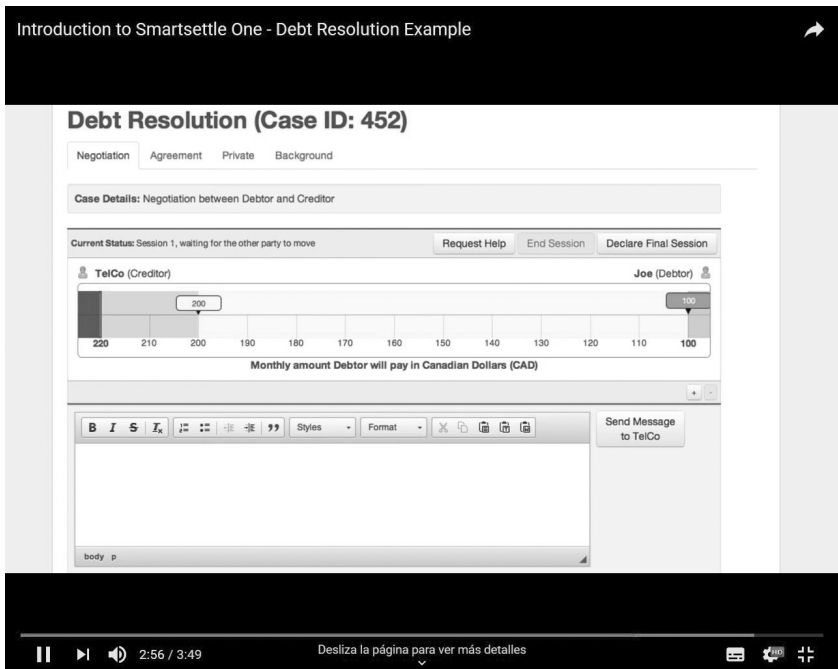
Introduction to Smartsettle One - Debt Resolution Example

Debt Resolution (Case ID: 452)

Negotiation Agreement Private Background

Case Details: Negotiation between Debtor and Creditor

Current Status: Session 1, waiting for the other party to move

Request Help End Session Declare Final Session

TelCo (Creditor)

Joe (Debtor)

200

100

220 210 200 190 180 170 160 150 140 130 120 110 100

Monthly amount Debtor will pay in Canadian Dollars (CAD)

B I S $I_x$ 99 Styles Format

Send Message to TelCo

body p

2:56 / 3:49

Desliza la página para ver más detalles

HD